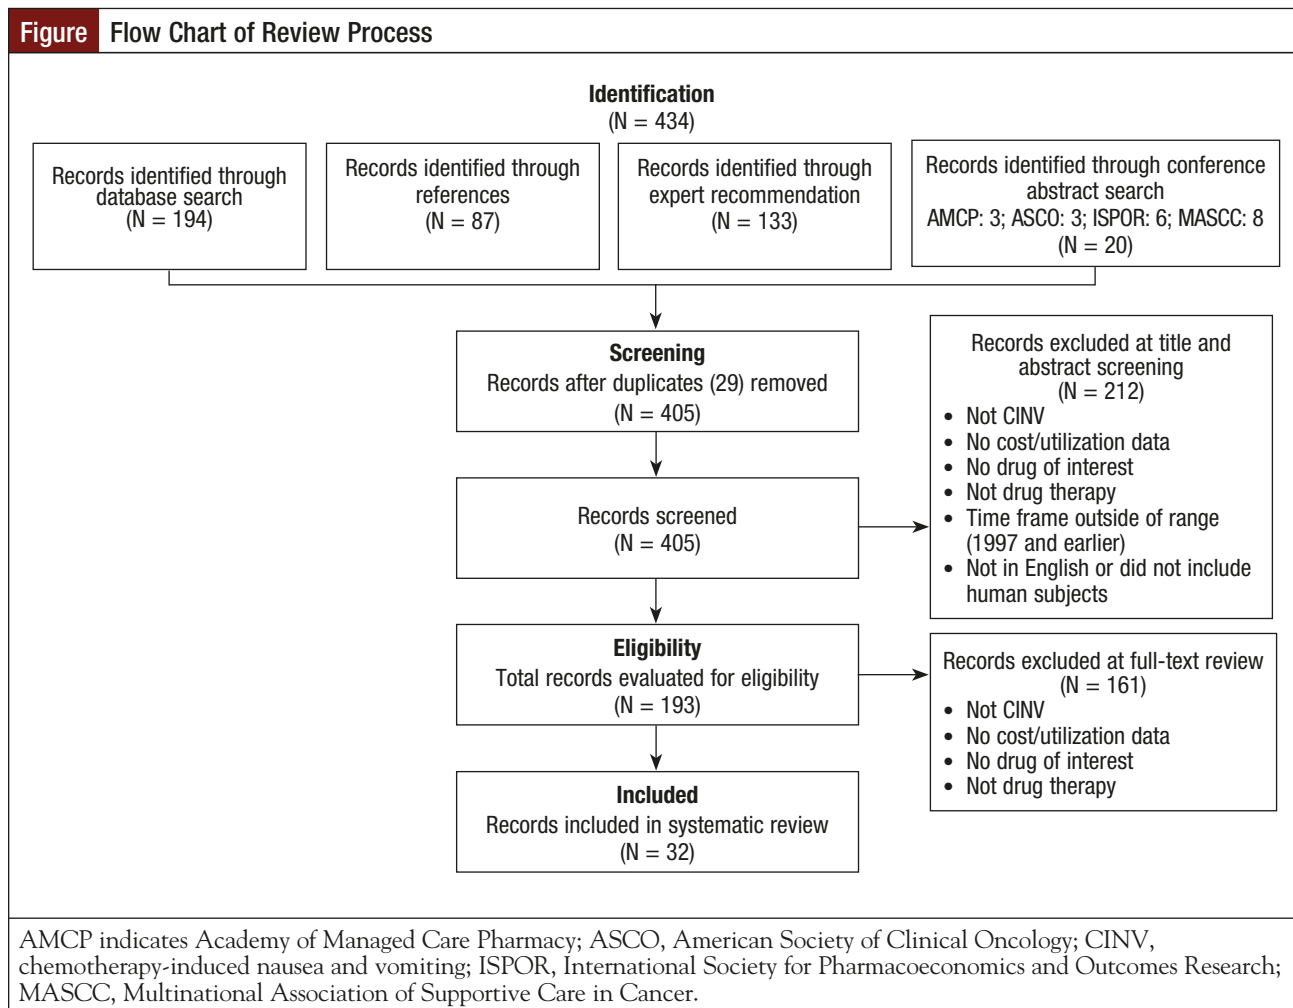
Figure Flow Chart of Review Process

Identification
(N = 434)

Records identified through database search
(N = 194)

Records identified through references
(N = 87)

Records identified through expert recommendation
(N = 133)

Records identified through conference abstract search
AMCP: 3; ASCO: 3; ISPOR: 6; MASCC: 8
(N = 20)

Screening
Records after duplicates (29) removed
(N = 405)

Records screened
(N = 405)

Records excluded at title and abstract screening
(N = 212)
• Not CINV
• No cost/utilization data
• No drug of interest
• Not drug therapy
• Time frame outside of range (1997 and earlier)
• Not in English or did not include human subjects

Eligibility
Total records evaluated for eligibility
(N = 193)

Records excluded at full-text review
(N = 161)
• Not CINV
• No cost/utilization data
• No drug of interest
• Not drug therapy

Included
Records included in systematic review
(N = 32)

AMCP indicates Academy of Managed Care Pharmacy; ASCO, American Society of Clinical Oncology; CINV, chemotherapy-induced nausea and vomiting; ISPOR, International Society for Pharmacoeconomics and Outcomes Research; MASCC, Multinational Association of Supportive Care in Cancer.